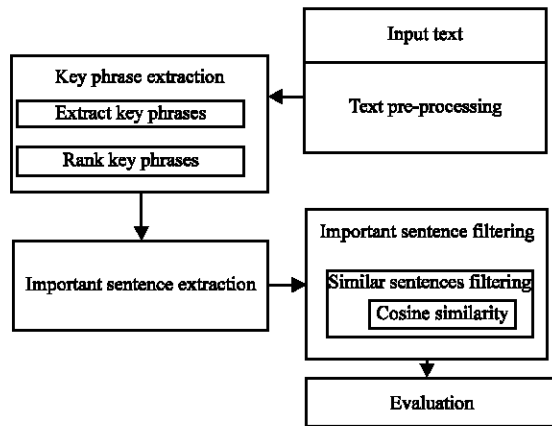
Input text

Text pre-processing

Key phrase extraction

Extract key phrases

Rank key phrases

Important sentence extraction

Important sentence filtering

Similar sentences filtering

Cosine similarity

Evaluation